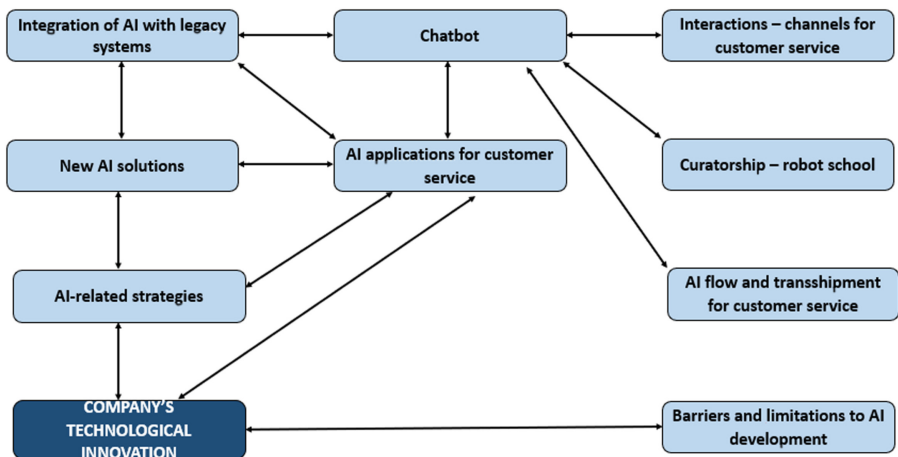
Integration of AI with legacy systems

Chatbot

Interactions – channels for customer service

New AI solutions

AI applications for customer service

Curatorship – robot school

AI-related strategies

AI flow and transshipment for customer service

COMPANY'S TECHNOLOGICAL INNOVATION

Barriers and limitations to AI development